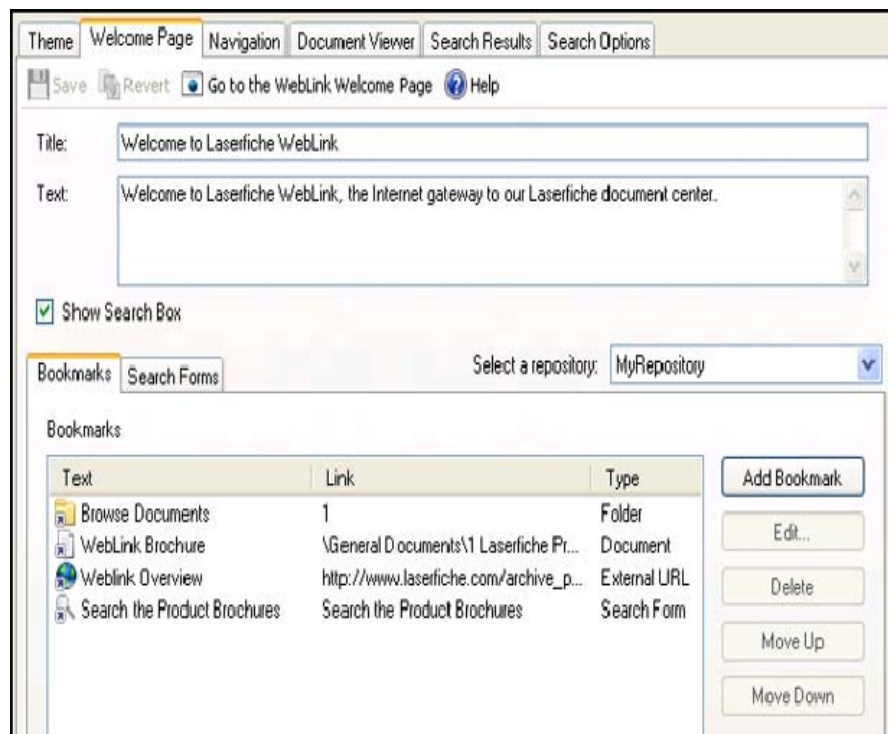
Theme | Welcome Page | Navigation | Document Viewer | Search Results | Search Options

Save Revert Go to the WebLink Welcome Page Help

Title: Welcome to Laserfiche WebLink

Text: Welcome to Laserfiche WebLink, the Internet gateway to our Laserfiche document center.

Show Search Box

Bookmarks | Search Forms

Select a repository: MyRepository

Bookmarks

| Text | Link | Type |
|---|---|---|
| Browse Documents | 1 | Folder |
| WebLink Brochure | \General Documents\1 Laserfiche Pr... | Document |
| Weblink Overview | http://www.laserfiche.com/archive_p... | External URL |
| Search the Product Brochures | Search the Product Brochures | Search Form |

Add Bookmark

Edit...

Delete

Move Up

Move Down